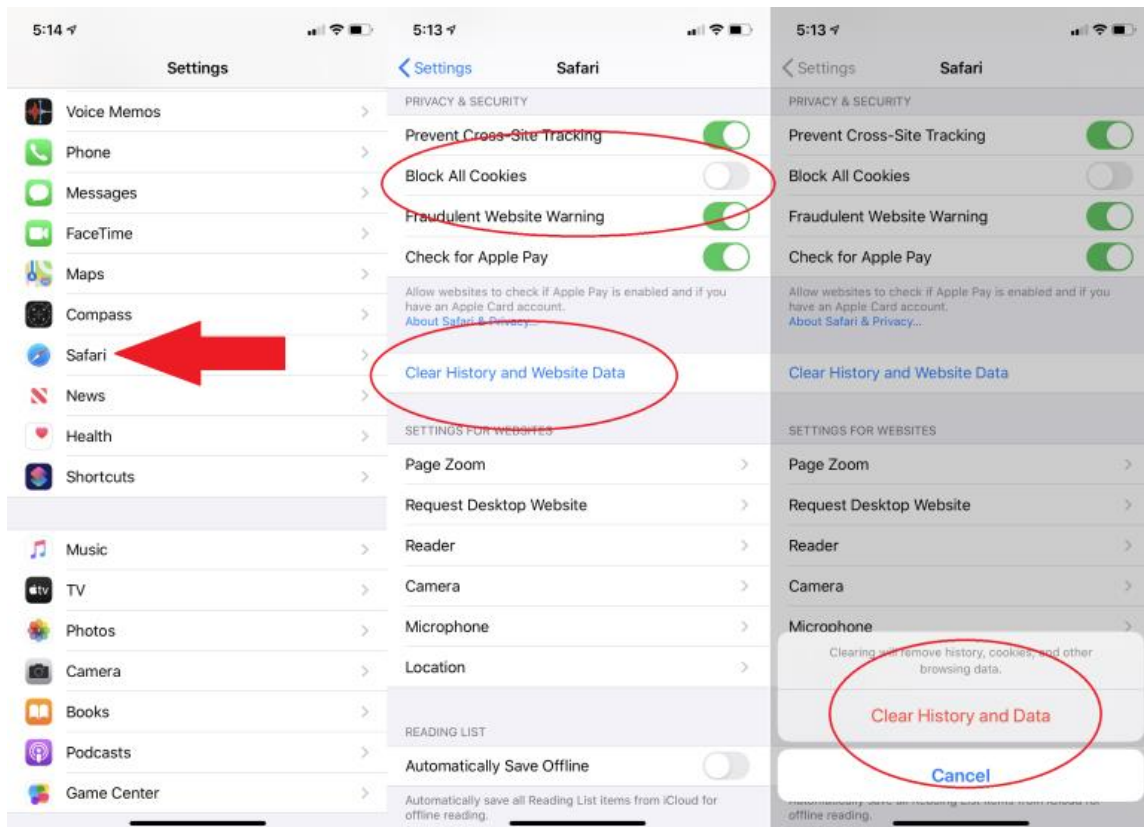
5:14

Settings

Voice Memos

Phone

Messages

FaceTime

Maps

Compass

Safari

News

Health

Shortcuts

Music

TV

Photos

Camera

Books

Podcasts

Game Center

5:13

Settings

Safari

PRIVACY & SECURITY

Prevent Cross-Site Tracking

Block All Cookies

Fraudulent Website Warning

Check for Apple Pay

Allow websites to check if Apple Pay is enabled and if you have an Apple Card account.
About Safari & Privacy...

Clear History and Website Data

SETTINGS FOR WEBSITES

Page Zoom

Request Desktop Website

Reader

Camera

Microphone

Location

READING LIST

Automatically Save Offline

Automatically save all Reading List items from iCloud for offline reading.

5:13

Settings

Safari

PRIVACY & SECURITY

Prevent Cross-Site Tracking

Block All Cookies

Fraudulent Website Warning

Check for Apple Pay

Allow websites to check if Apple Pay is enabled and if you have an Apple Card account.
About Safari & Privacy...

Clear History and Website Data

SETTINGS FOR WEBSITES

Page Zoom

Request Desktop Website

Reader

Camera

Microphone

Clearing will remove history, cookies, and other browsing data.

Clear History and Data

Cancel

offline reading.